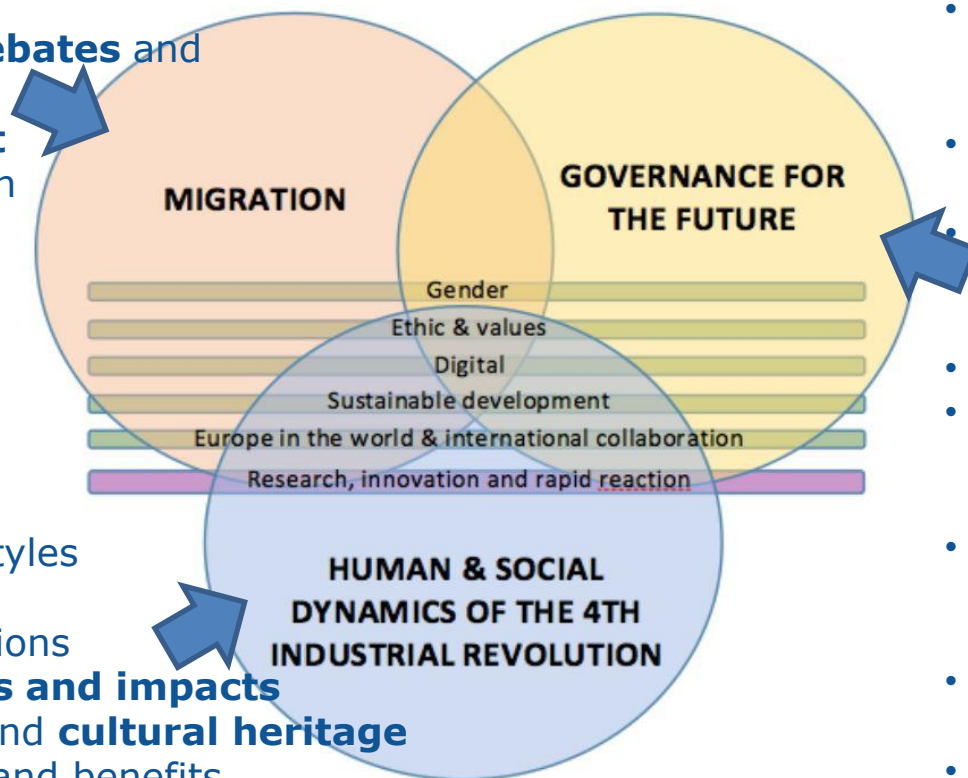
ebates and
:
n

MIGRATION

GOVERNANCE FOR THE FUTURE

Gender
Ethic & values
Digital
Sustainable development
Europe in the world & international collaboration
Research, innovation and rapid reaction

tyles
ions
s and impacts
nd cultural heritage
end benefits

HUMAN & SOCIAL DYNAMICS OF THE 4TH INDUSTRIAL REVOLUTION